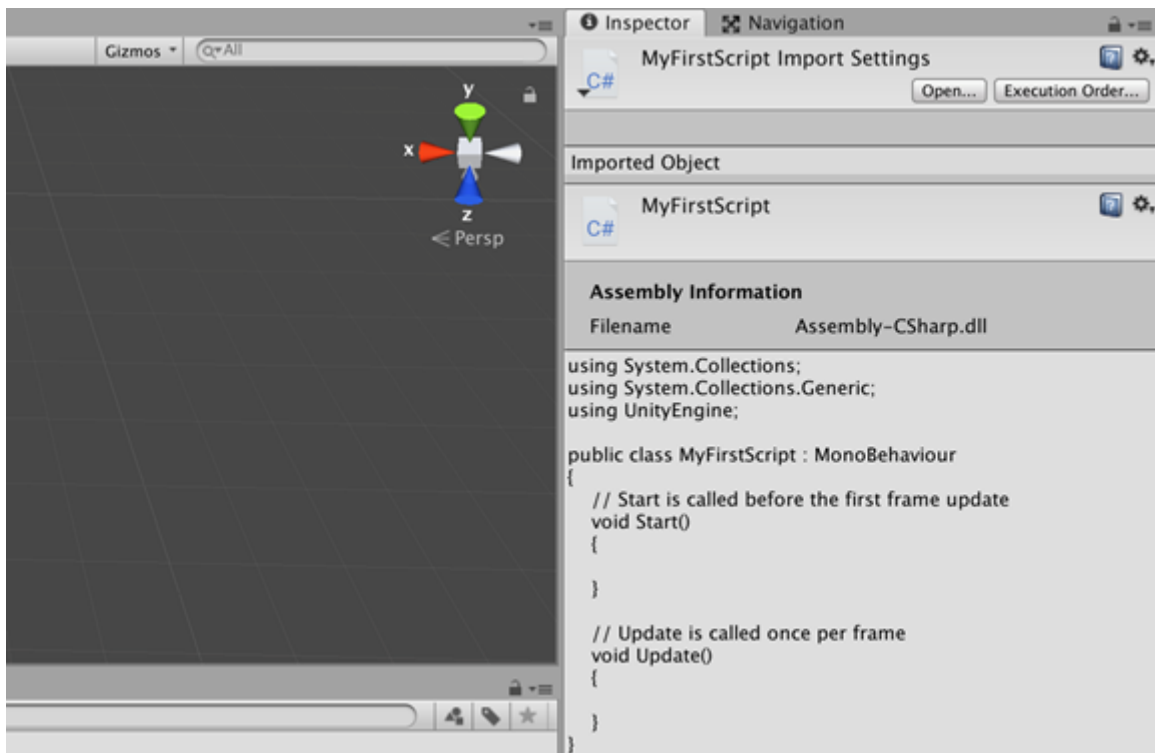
Gizmos ▾ Q▾All

y
x
z
<Persp

Inspector Navigation

MyFirstScript Import Settings
C#
Open... Execution Order...

Imported Object

MyFirstScript
C#

Assembly Information
Filename Assembly-CSharp.dll

using System.Collections;
using System.Collections.Generic;
using UnityEngine;

public class MyFirstScript : MonoBehaviour
{
// Start is called before the first frame update
void Start()
{

}

// Update is called once per frame
void Update()
{

}
}